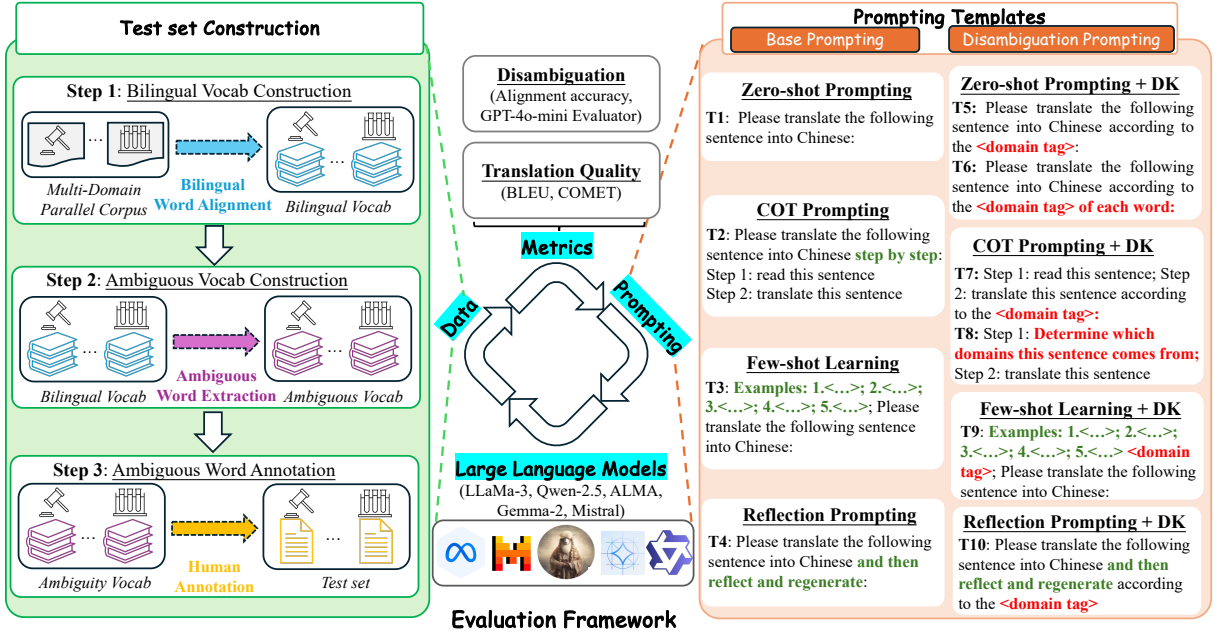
Test set Construction

Step 1: Bilingual Vocab Construction

Multi-Domain Parallel Corpus

Bilingual Word Alignment

Bilingual Vocab

Step 2: Ambiguous Vocab Construction

Bilingual Vocab

Ambiguous Word Extraction

Ambiguous Vocab

Step 3: Ambiguous Word Annotation

Ambiguity Vocab

Human Annotation

Test set

Disambiguation
(Alignment accuracy, GPT-4o-mini Evaluator)

Translation Quality
(BLEU, COMET)

Metrics

Data

Prompting

Large Language Models
(LLaMa-3, Qwen-2.5, ALMA, Gemma-2, Mistral)

Evaluation Framework

Prompting Templates

Base Prompting

Disambiguation Prompting

Zero-shot Prompting
T1: Please translate the following sentence into Chinese:

COT Prompting
T2: Please translate the following sentence into Chinese step by step:
Step 1: read this sentence
Step 2: translate this sentence

Few-shot Learning
T3: Examples: 1.<…>; 2.<…>; 3.<…>; 4.<…>; 5.<…>; Please translate the following sentence into Chinese:

Reflection Prompting
T4: Please translate the following sentence into Chinese and then reflect and regenerate:

Zero-shot Prompting + DK
T5: Please translate the following sentence into Chinese according to the <domain tag>:
T6: Please translate the following sentence into Chinese according to the <domain tag> of each word:

COT Prompting + DK
T7: Step 1: read this sentence; Step 2: translate this sentence according to the <domain tag>:
T8: Step 1: Determine which domains this sentence comes from; Step 2: translate this sentence

Few-shot Learning + DK
T9: Examples: 1.<…>; 2.<…>; 3.<…>; 4.<…>; 5.<…> <domain tag>; Please translate the following sentence into Chinese:

Reflection Prompting + DK
T10: Please translate the following sentence into Chinese and then reflect and regenerate according to the <domain tag>